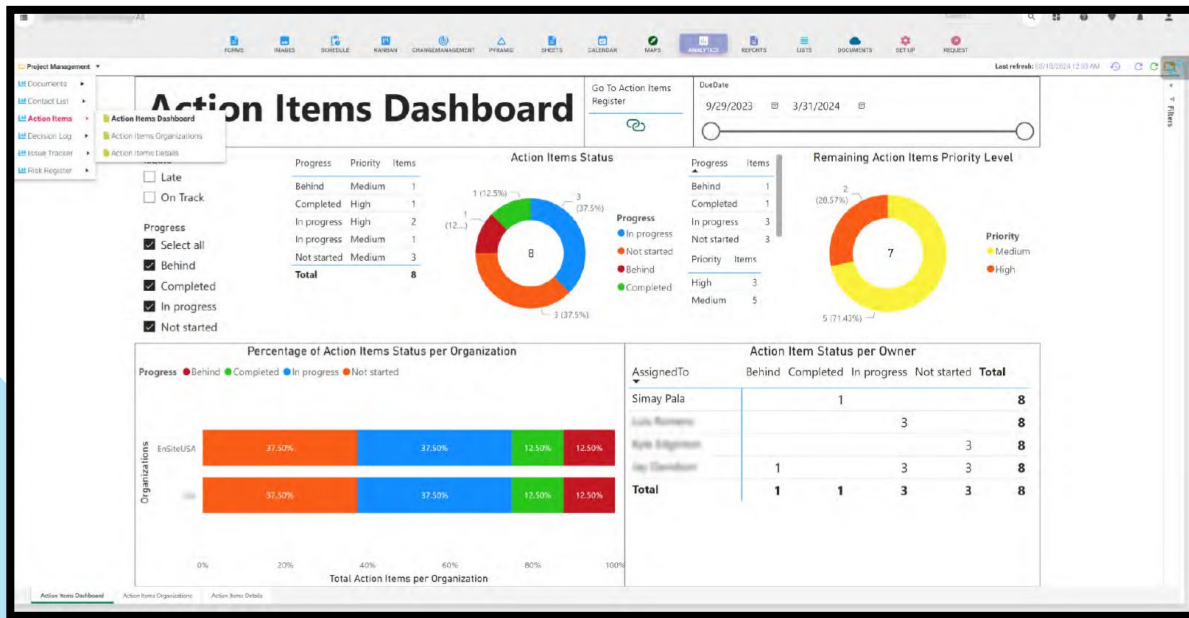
FORMS IMAGES SCHEDULE KANBAN CHANGEMANAGEMENT PYRAMID SHEETS CALENDAR MAPS ANALYTICS REPORTS LISTS DOCUMENTS SET UP REQUEST

Project Management

Last refresh: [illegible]

Documents
Contact List
Action Items
Decision Log
Issue Tracker
Risk Register

Action Items Dashboard
Action Items Organizations
Action Items Details

Action Items Dashboard

Go To Action Items Register

DueDate
9/29/2023 3/31/2024

Filters

Late
On Track

Progress
Select all
Behind
Completed
In progress
Not started

| Progress | Priority | Items |
|---|---|---|
| Behind | Medium | 1 |
| Completed | High | 1 |
| In progress | High | 2 |
| In progress | Medium | 1 |
| Not started | Medium | 3 |
| Total | | 8 |

Action Items Status
1 (12.5%)
3 (37.5%)
1 (12...)
8
3 (37.5%)
Progress
In progress
Not started
Behind
Completed

| Progress | Items |
|---|---|
| Behind | 1 |
| Completed | 1 |
| In progress | 3 |
| Not started | 3 |

| Priority | Items |
|---|---|
| High | 3 |
| Medium | 5 |

Remaining Action Items Priority Level
2 (28.57%)
7
5 (71.43%)
Priority
Medium
High

Percentage of Action Items Status per Organization
Progress Behind Completed In progress Not started
Organizations
EnSiteUSA 37.50% 37.50% 12.50% 12.50%
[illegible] 37.50% 37.50% 12.50% 12.50%
0% 20% 40% 60% 80% 100%
Total Action Items per Organization

Action Item Status per Owner

| AssignedTo | Behind | Completed | In progress | Not started | Total |
|---|---|---|---|---|---|
| Simay Pala | | 1 | | | 8 |
| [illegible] | | | 3 | | 8 |
| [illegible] | | | | 3 | 8 |
| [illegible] | 1 | | 3 | 3 | 8 |
| Total | 1 | 1 | 3 | 3 | 8 |

Action Items Dashboard Action Items Organizations Action Items Details